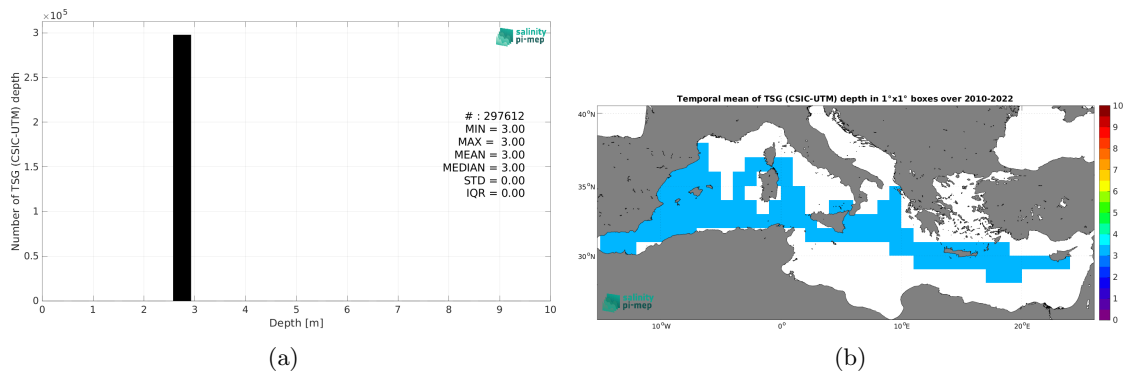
$\times 10^5$

salinity pi-mep

Number of TSG (CSIC-UTM) depth

3
2.5
2
1.5
1
0.5
0

# : 297612
MIN = 3.00
MAX = 3.00
MEAN = 3.00
MEDIAN = 3.00
STD = 0.00
IQR = 0.00

0 1 2 3 4 5 6 7 8 9 10

Depth [m]

(a)

Temporal mean of TSG (CSIC-UTM) depth in 1°x1° boxes over 2010-2022

40°N
35°N
30°N

10°W 0° 10°E 20°E

10
9
8
7
6
5
4
3
2
1
0

salinity pi-mep

(b)